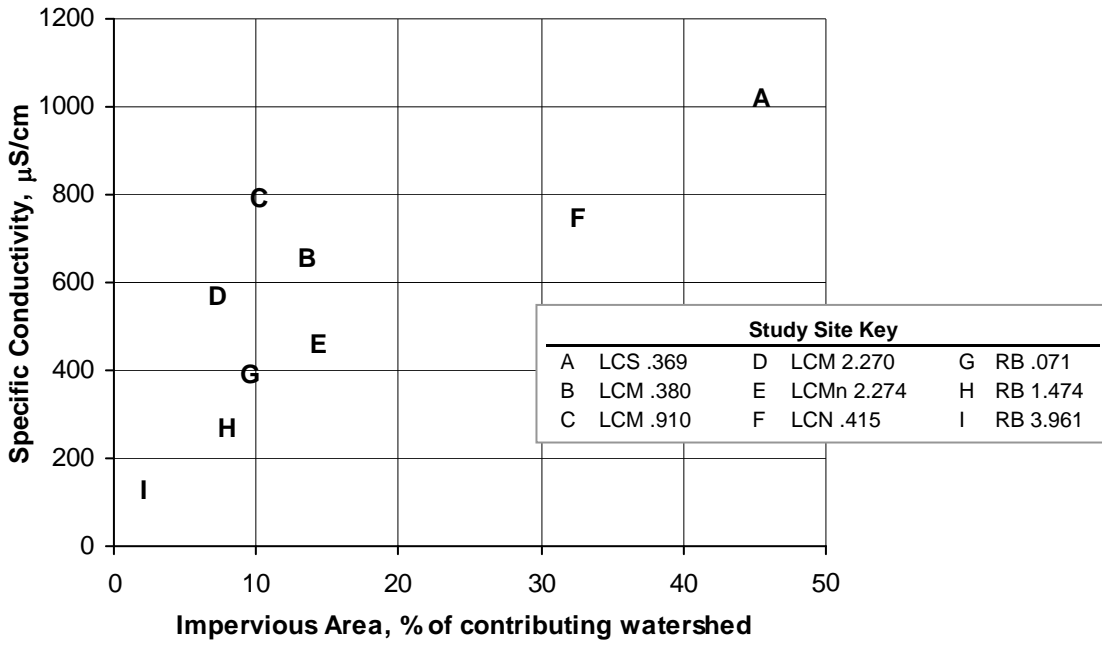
1200
1000
800
600
400
200
0

Specific Conductivity, μS/cm

A
C
F
B
D
E
G
H
I

Study Site Key

| A | LCS .369 | D | LCM 2.270 | G | RB .071 |
|---|---|---|---|---|---|
| B | LCM .380 | E | LCMn 2.274 | H | RB 1.474 |
| C | LCM .910 | F | LCN .415 | I | RB 3.961 |

0 10 20 30 40 50

Impervious Area, % of contributing watershed